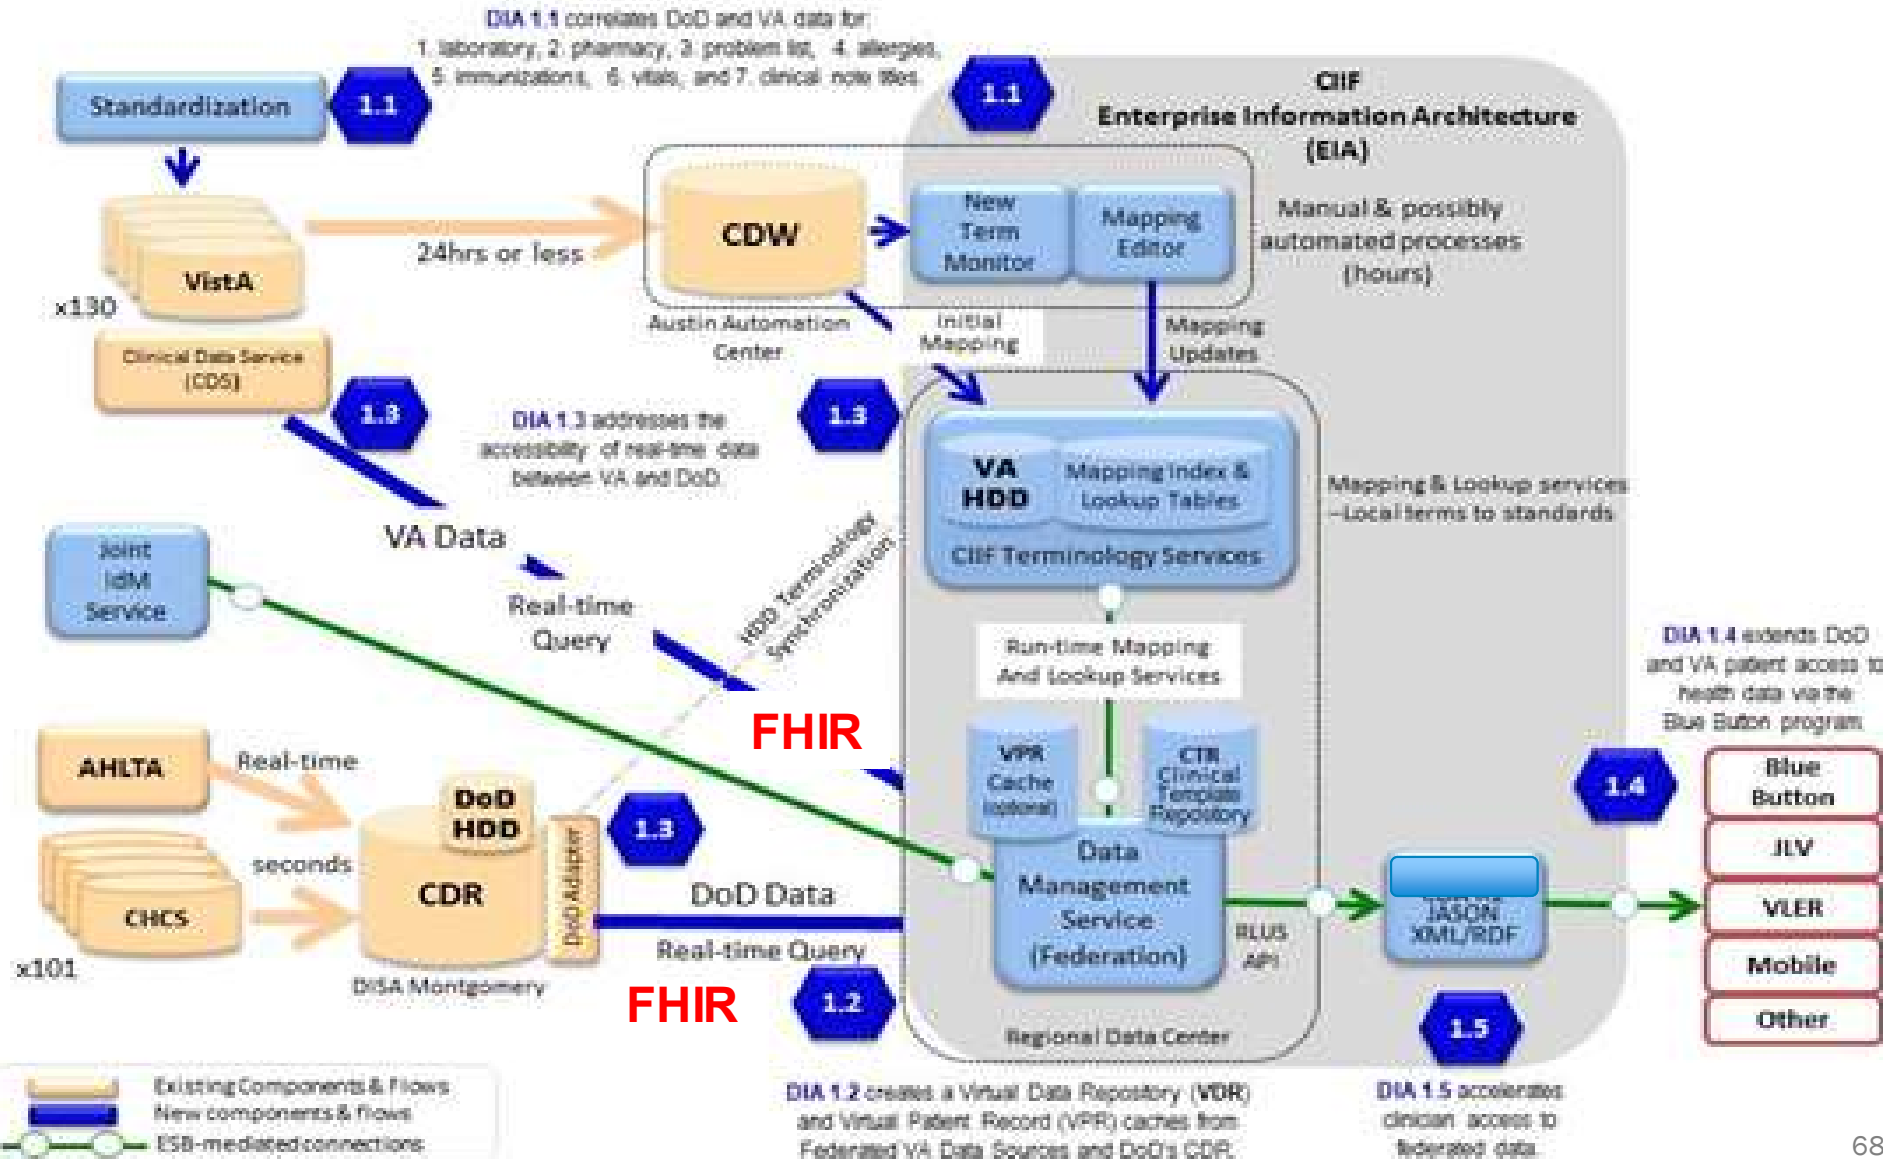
DIA 1.1 correlates DoD and VA data for: 1. laboratory, 2. pharmacy, 3. problem list, 4. allergies, 5. immunizations, 6. vitals, and 7. clinical note titles.

Standardization

1.1

1.1

CIIF
Enterprise Information Architecture (EIA)

VistA

x130

24hrs or less

CDW

New Term Monitor

Mapping Editor

Manual & possibly automated processes (hours)

Austin Automation Center

Initial Mapping

Mapping Updates

Clinical Data Service (CDS)

1.3

DIA 1.3 addresses the accessibility of real-time data between VA and DoD.

1.3

VA HDD

Mapping Index & Lookup Tables

CIIF Terminology Services

Mapping & Lookup services –Local terms to standards

VA Data

Joint IdM Service

Real-time Query

HDD Terminology Synchronization

Run-time Mapping And Lookup Services

DIA 1.4 extends DoD and VA patient access to health data via the Blue Button program.

FHIR

AHLTA

Real-time

DoD HDD

VPR Cache (optional)

CTR Clinical Template Repository

1.4

Blue Button

1.3

CDR

DoD Adapter

Data Management Service (Federation)

JLV

CHCS

seconds

DoD Data

RESTful API

JASON XML/RDF

VLER

x101

Real-time Query

Mobile

DISA Montgomery

FHIR

1.2

1.5

Other

Regional Data Center

Existing Components & Flows
New components & flows
ESB-mediated connections

DIA 1.2 creates a Virtual Data Repository (VDR) and Virtual Patient Record (VPR) caches from Federated VA Data Sources and DoD's CDR.

DIA 1.5 accelerates clinician access to federated data.

68